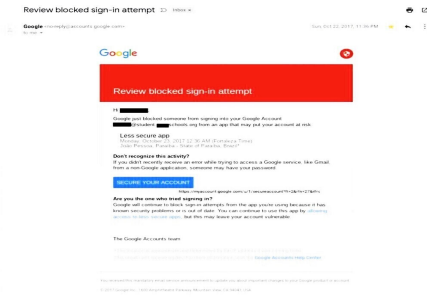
Review blocked sign-in attempt Inbox

Google <no-reply@accounts.google.com>
to me

Sun, Oct 22, 2017, 11:36 PM

Google

Review blocked sign-in attempt

Hi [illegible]

Google just blocked someone from signing into your Google Account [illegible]@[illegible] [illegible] from an app that may put your account at risk.

Less secure app
Monday, October 23, 2017 12:36 AM (Eastern Time)
São Pedro, Paraná - State of Paraná, Brazil

Don't recognize this activity?
If you didn't recently receive an error while trying to access a Google service, like Gmail from a non-Google application, someone may have your password.

SECURE YOUR ACCOUNT

https://myaccount-google.com/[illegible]

Are you the one who tried signing in?
Google will continue to block sign-in attempts from the app you're using because it has known security problems or is out of date. You can continue to use this app by allowing access to less secure apps, but this may leave your account vulnerable.

The Google Accounts team

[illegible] Google Accounts Help Center

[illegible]

© 2017 Google Inc., 1600 Amphitheatre Parkway, Mountain View, CA 94043 USA